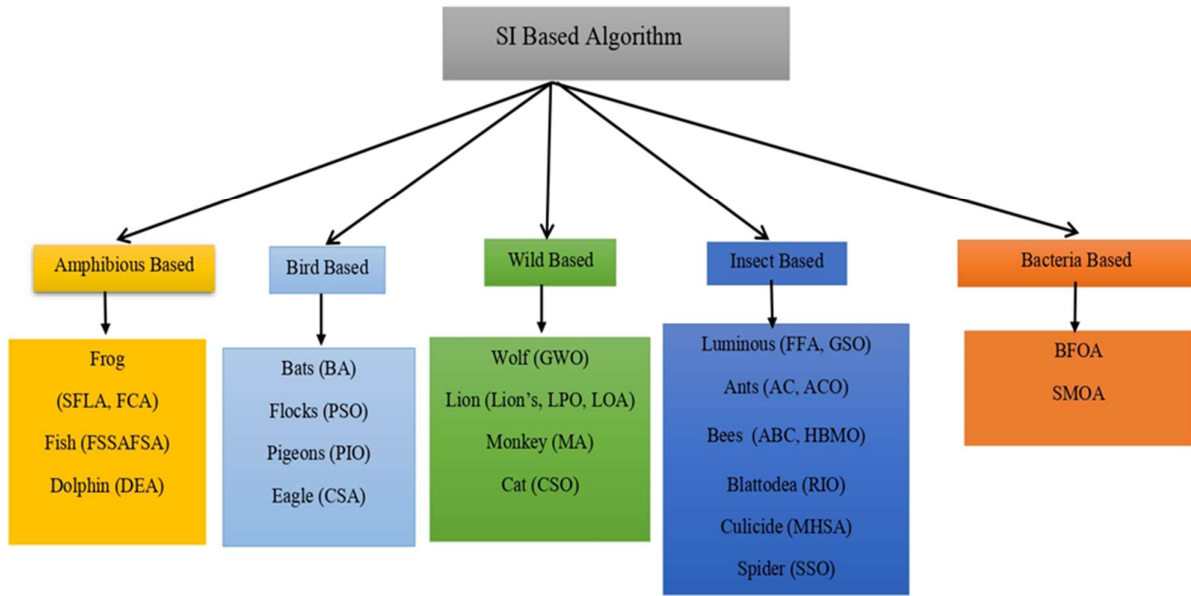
SI Based Algorithm

Amphibious Based

Frog
(SFLA, FCA)
Fish (FSSAFSA)
Dolphin (DEA)

Bird Based

Bats (BA)
Flocks (PSO)
Pigeons (PIO)
Eagle (CSA)

Wild Based

Wolf (GWO)
Lion (Lion's, LPO, LOA)
Monkey (MA)
Cat (CSO)

Insect Based

Luminous (FFA, GSO)
Ants (AC, ACO)
Bees (ABC, HBMO)
Blattodea (RIO)
Culicide (MHSA)
Spider (SSO)

Bacteria Based

BFOA
SMOA